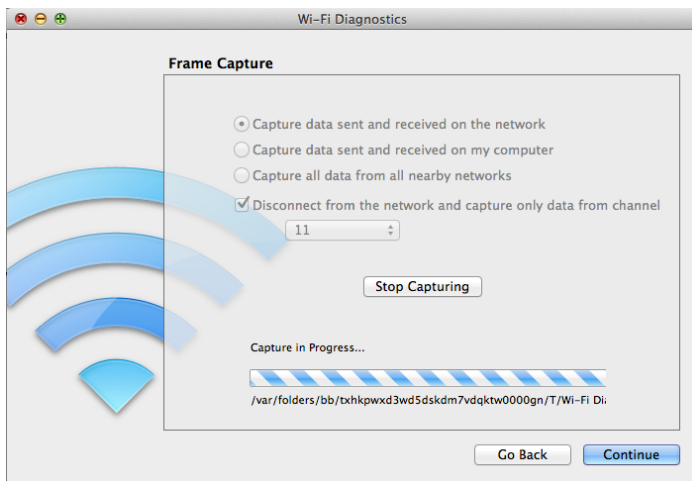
Wi-Fi Diagnostics

Frame Capture

Capture data sent and received on the network

Capture data sent and received on my computer

Capture all data from all nearby networks

Disconnect from the network and capture only data from channel

11

Stop Capturing

Capture in Progress...

/var/folders/bb/txhkpwxd3wd5dskdm7vdqktw0000gn/T/Wi-Fi Di

Go Back

Continue